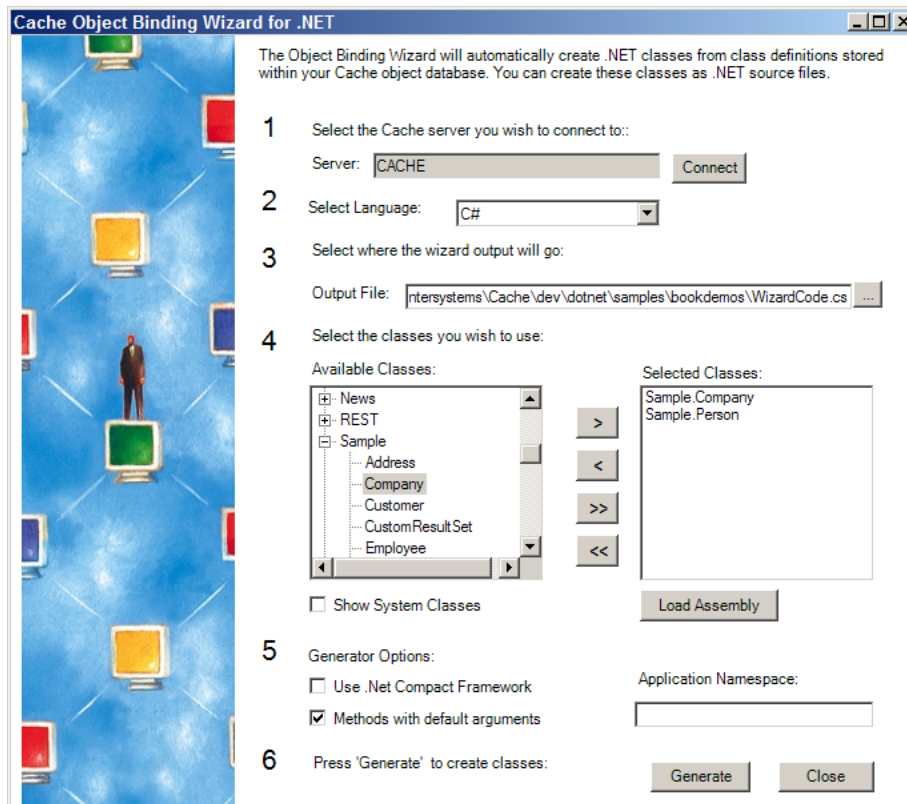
Cache Object Binding Wizard for .NET

The Object Binding Wizard will automatically create .NET classes from class definitions stored within your Cache object database. You can create these classes as .NET source files.

1 Select the Cache server you wish to connect to::

Server: CACHE Connect

2 Select Language: C#

3 Select where the wizard output will go:

Output File: ntersystems\Cache\dev\dotnet\samples\bookdemos\WizardCode.cs ...

4 Select the classes you wish to use:

Available Classes:
News
REST
Sample
Address
Company
Customer
CustomResultSet
Employee

> < >> <<

Selected Classes:
Sample.Company
Sample.Person

Show System Classes

Load Assembly

5 Generator Options:

Use .Net Compact Framework

Methods with default arguments

Application Namespace:

6 Press 'Generate' to create classes:

Generate Close